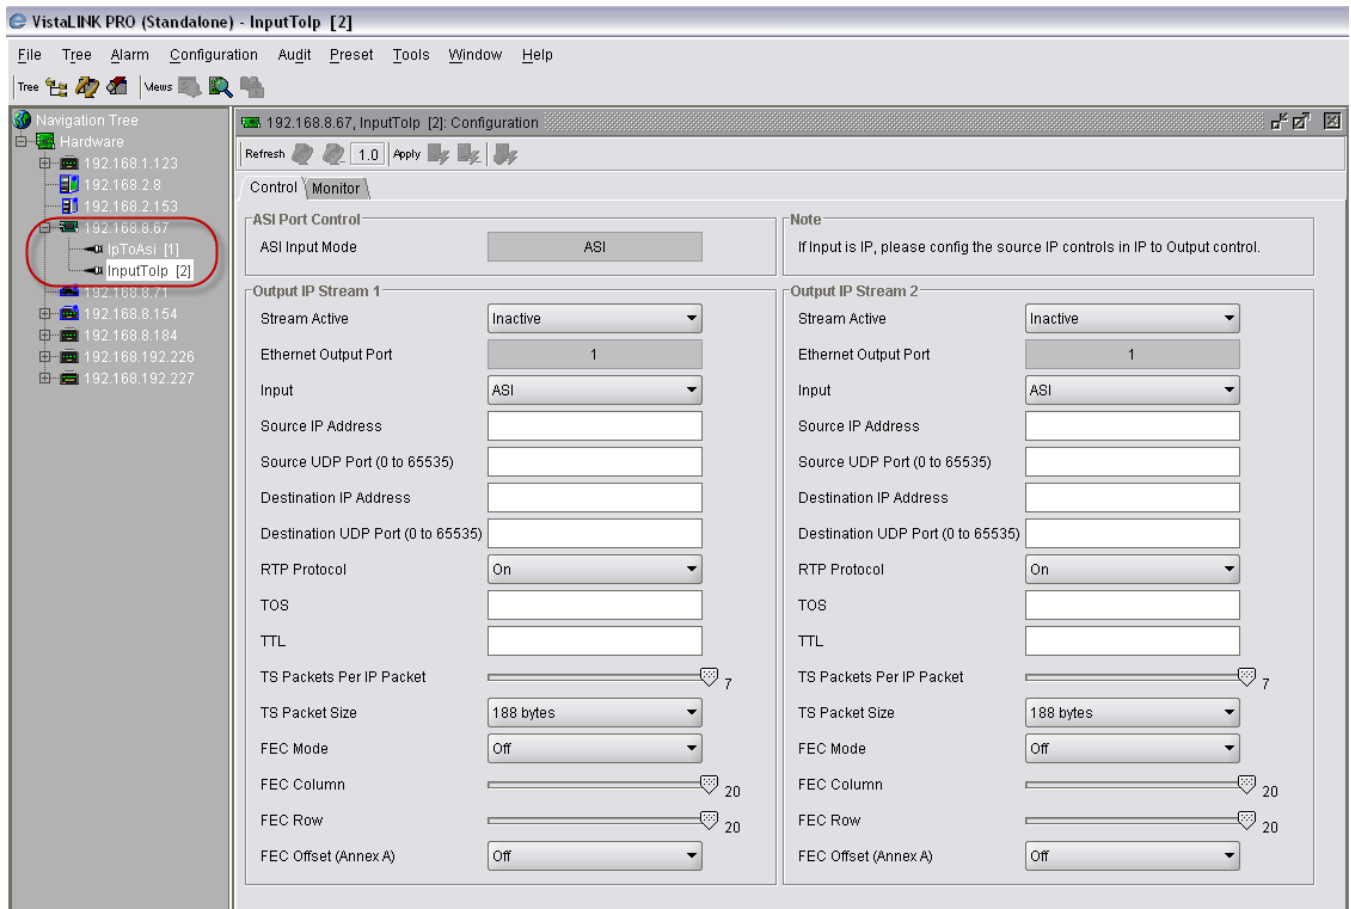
VistaLINK PRO (Standalone) - InputToIp [2]

File Tree Alarm Configuration Audit Preset Tools Window Help

Tree Views

Navigation Tree
Hardware
192.168.1.123
192.168.2.8
192.168.2.153
192.168.8.67
IpToAsi [1]
InputToIp [2]
192.168.8.71
192.168.8.154
192.168.8.184
192.168.192.226
192.168.192.227

192.168.8.67, InputToIp [2]: Configuration

Refresh 1.0 Apply

Control Monitor

ASI Port Control
ASI Input Mode ASI

Note
If Input is IP, please config the source IP controls in IP to Output control.

Output IP Stream 1
Stream Active Inactive
Ethernet Output Port 1
Input ASI
Source IP Address
Source UDP Port (0 to 65535)
Destination IP Address
Destination UDP Port (0 to 65535)
RTP Protocol On
TOS
TTL
TS Packets Per IP Packet 7
TS Packet Size 188 bytes
FEC Mode Off
FEC Column 20
FEC Row 20
FEC Offset (Annex A) Off

Output IP Stream 2
Stream Active Inactive
Ethernet Output Port 1
Input ASI
Source IP Address
Source UDP Port (0 to 65535)
Destination IP Address
Destination UDP Port (0 to 65535)
RTP Protocol On
TOS
TTL
TS Packets Per IP Packet 7
TS Packet Size 188 bytes
FEC Mode Off
FEC Column 20
FEC Row 20
FEC Offset (Annex A) Off